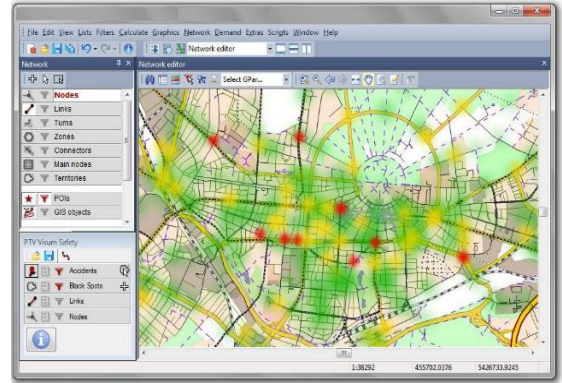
File Edit View Lists Filters Calculate Graphics Network Demand Extras Scripts Window Help

Network editor

Network

Network editor

Select GPar...

Nodes
Links
Turns
Zones
Connectors
Main nodes
Territories
POIs
GIS objects

PTV Visum Safety

Accidents
Black Spots
Links
Nodes

1:38292 4553702.0376 5426733.9245